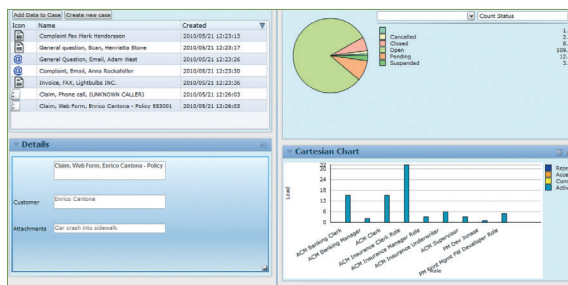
Add Data to Case | Create new case

| Icon | Name | Created |
|---|---|---|
| | Complaint Fax Mark Henderson | 2010/05/21 12:23:13 |
| | General question, Scan, Henrietta Blone | 2010/05/21 12:23:17 |
| | General Question, Email, Adam West | 2010/05/21 12:23:26 |
| | Complaint, Email, Anna Rockefeller | 2010/05/21 12:23:30 |
| | Invoice, FAX, Lightbulbs INC. | 2010/05/21 12:22:36 |
| | Claim, Phone call, (UNKNOWN CALLER) | 2010/05/21 12:26:03 |
| | Claim, Web Form, Enrico Cantona - Policy 553001 | 2010/05/21 12:26:03 |

Count Status

Cancelled
Closed
Open
Pending
Suspended

1.
2.
8.
109.
12.
3.

Details

Claim, Web Form, Enrico Cantona - Policy

Customer Enrico Cantona

Attachments Car crash into sidewalk

Cartesian Chart

32
28
24
20
16
12
8
4
0

Load

ACM Banking Clerk
ACM Banking Manager
ACM Clerk
ACM Insurance Clerk Role
ACM Insurance Manager Role
ACM Insurance Underwriter
ACM Supervisor
PM Dev Ianess
PM Work Mgmt FM Developer Role

Role

Rele
Acce
Com
Activ